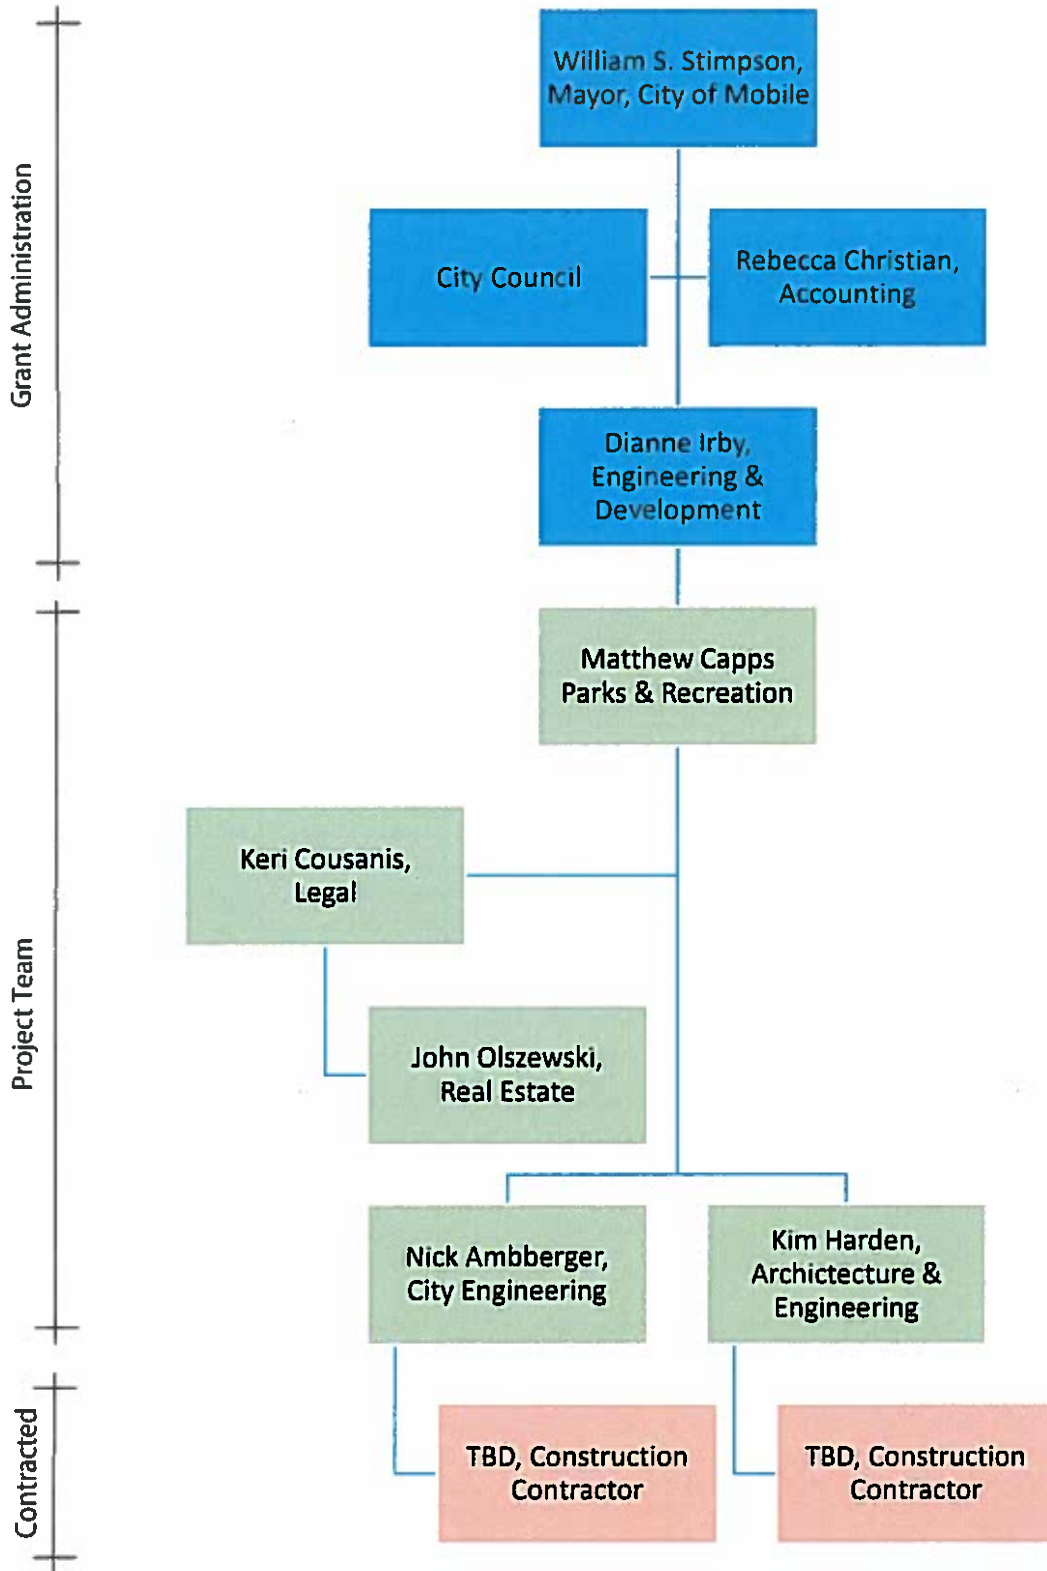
Grant Administration

William S. Stimpson, Mayor, City of Mobile

City Council

Rebecca Christian, Accounting

Dianne Irby, Engineering & Development

Project Team

Matthew Capps Parks & Recreation

Keri Cousanis, Legal

John Olszewski, Real Estate

Nick Ambberger, City Engineering

Kim Harden, Architecture & Engineering

Contracted

TBD, Construction Contractor

TBD, Construction Contractor